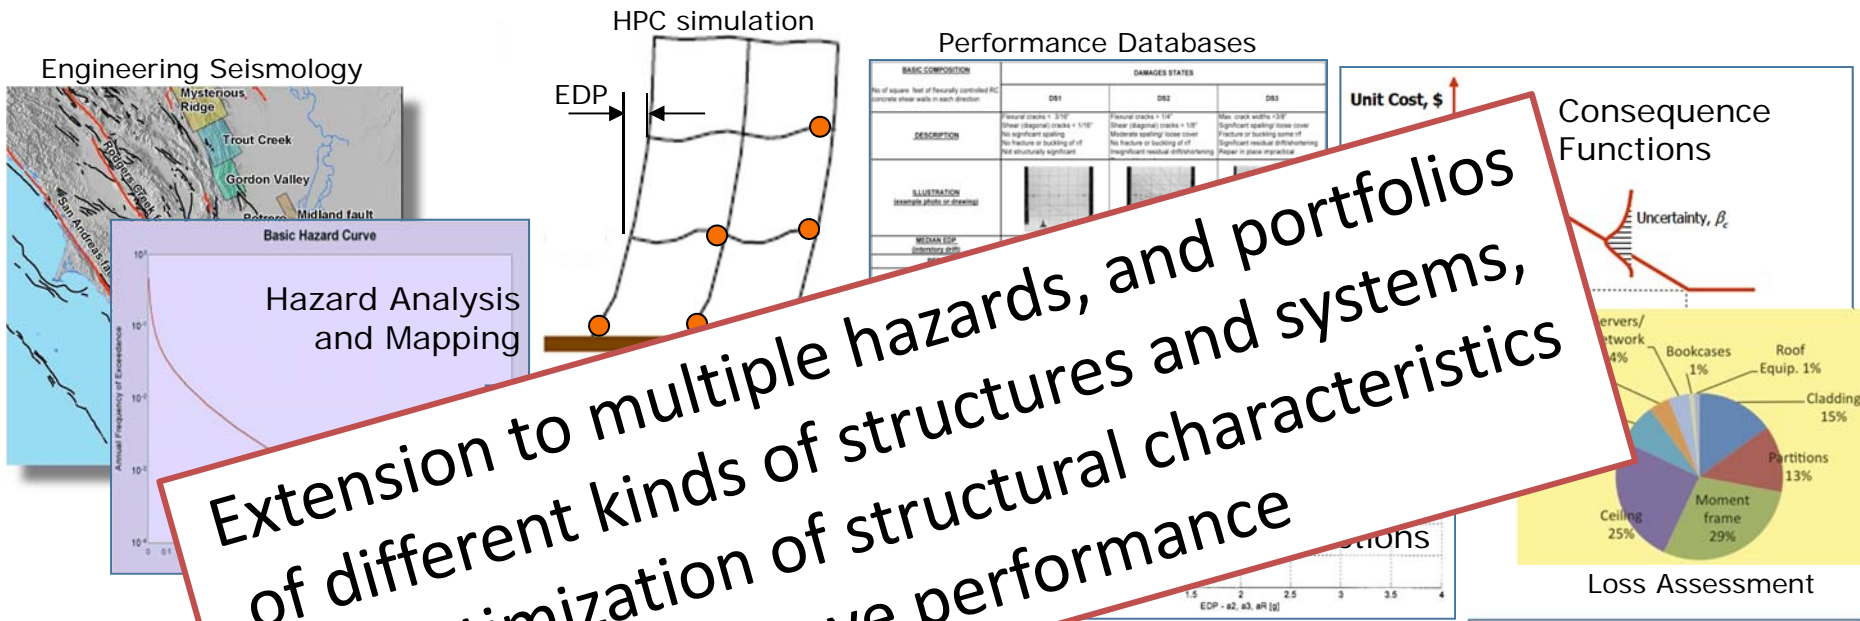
Engineering Seismology

Mysterious Ridge

Trout Creek

Gordon Valley

Rodgers Creek

San Andreas fault

Midland fault

Basic Hazard Curve

Hazard Analysis and Mapping

Annual Frequency of Exceedance

HPC simulation

EDP

Performance Databases

BASIC COMPOSITION

DAMAGES STATES

DS1

DS2

DS3

DESCRIPTION

ILLUSTRATION

MEDIAN EDP

Unit Cost, $

Consequence Functions

Uncertainty, $\beta_c$

Servers/ Network 4%

Bookcases 1%

Roof Equip. 1%

Cladding 15%

Partitions 13%

Moment frame 29%

Ceiling 25%

Loss Assessment

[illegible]ctions

EDP - a2, a3, aR [g]

Extension to multiple hazards, and portfolios of different kinds of structures and systems, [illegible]imization of structural characteristics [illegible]ve performance